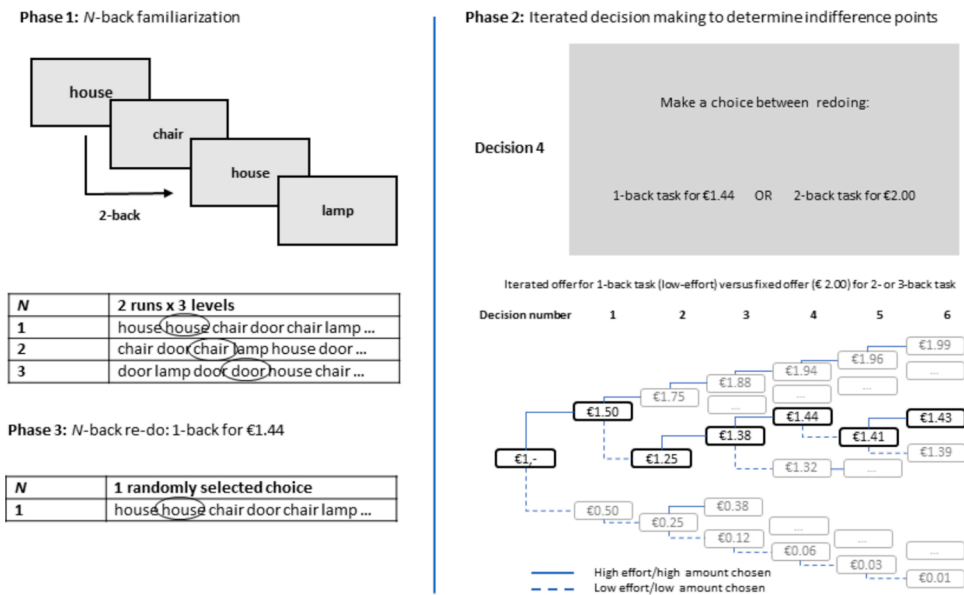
**Phase 1:** *N*-back familiarization

house
chair
house
lamp
2-back

| *N* | 2 runs x 3 levels |
|---|---|
| 1 | house house chair door chair lamp ... |
| 2 | chair door chair lamp house door ... |
| 3 | door lamp door door house chair ... |

**Phase 3:** *N*-back re-do: 1-back for €1.44

| *N* | 1 randomly selected choice |
|---|---|
| 1 | house house chair door chair lamp ... |

**Phase 2:** Iterated decision making to determine indifference points

Decision 4

Make a choice between redoing:

1-back task for €1.44 OR 2-back task for €2.00

Iterated offer for 1-back task (low-effort) versus fixed offer (€ 2.00) for 2- or 3-back task

Decision number 1 2 3 4 5 6

€1,-
€1.50
€0.50
€1.75
€1.25
€0.25
€0.38
€1.88
...
€1.38
...
€0.12
€1.94
€1.44
€1.32
...
€0.06
€1.96
...
€1.41
...
...
€0.03
€1.99
...
€1.43
€1.39
...
€0.01

High effort/high amount chosen
Low effort/low amount chosen